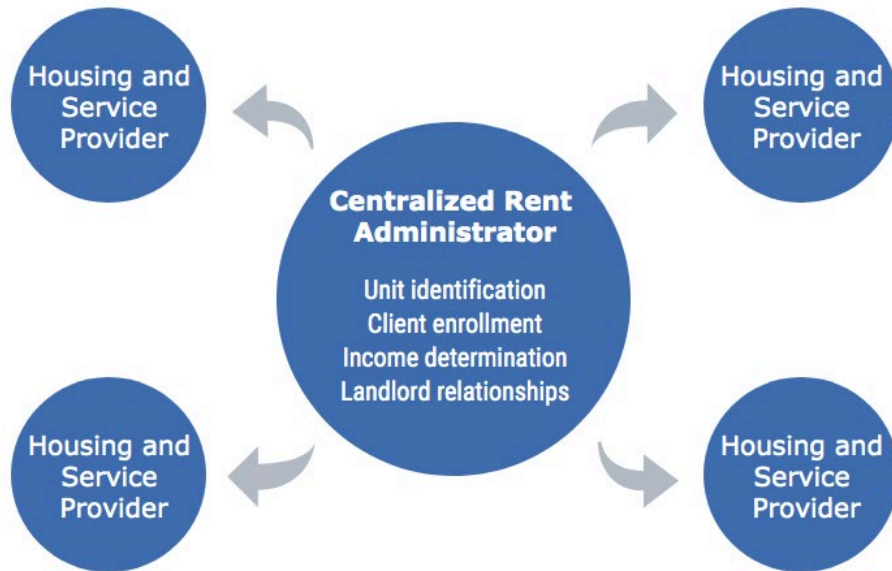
Housing and Service Provider

Housing and Service Provider

Centralized Rent Administrator

Unit identification
Client enrollment
Income determination
Landlord relationships

Housing and Service Provider

Housing and Service Provider